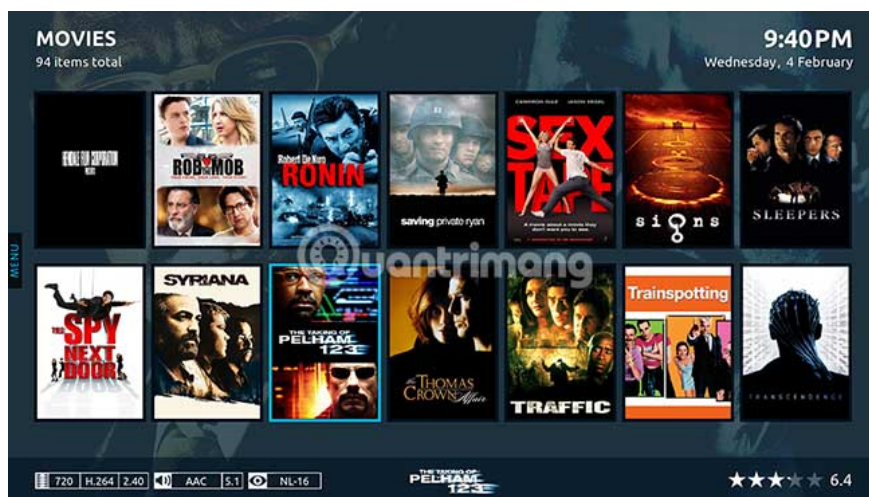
MOVIES
94 items total

9:40PM
Wednesday, 4 February

MENU

ROB THE MOB

Robert De Niro
RONIN

saving private ryan

SEX TAPE

signs

SLEEPERS

THE SPY NEXT DOOR

SYRIANA

THE TAKING OF PELHAM 123

The THOMAS CROWN Affair

TRAFFIC

Trainspotting

TRANSCENDENCE

quantrimang

720 H.264 2.40 AAC 5.1 NL-16

THE TAKING OF PELHAM 123

6.4